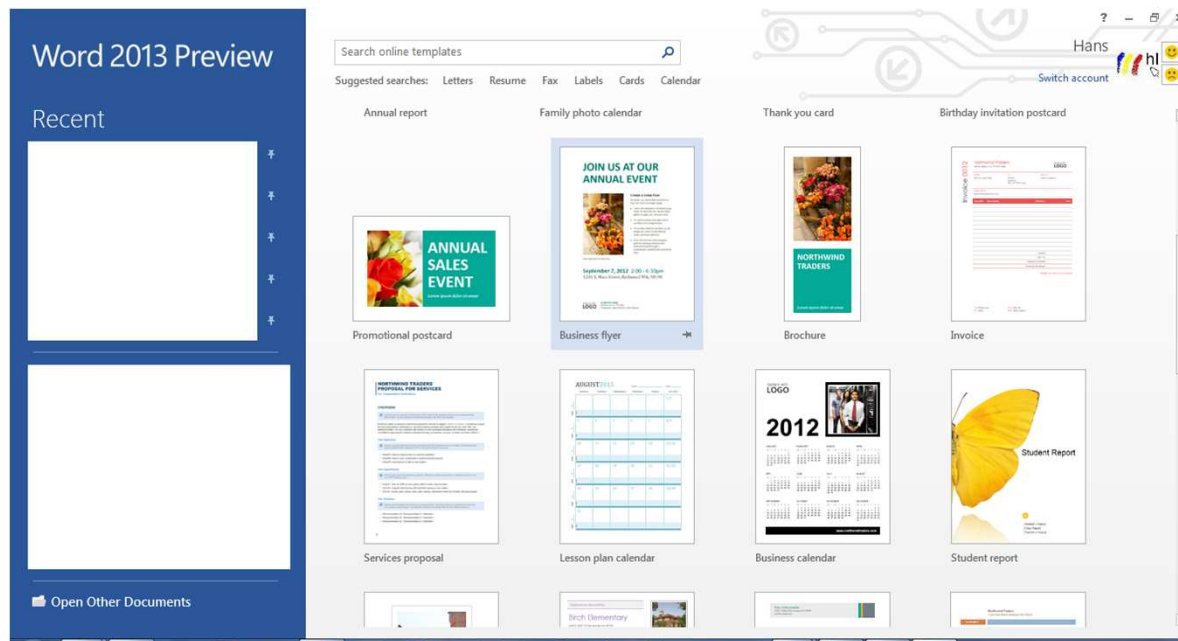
Word 2013 Preview

Recent

Open Other Documents

Search online templates

Suggested searches: Letters Resume Fax Labels Cards Calendar

? – ×

Hans

Switch account

Annual report

Family photo calendar

Thank you card

Birthday invitation postcard

ANNUAL SALES EVENT

Promotional postcard

JOIN US AT OUR ANNUAL EVENT

September 7, 2012 2:00 - 6:30pm

LOGO

Business flyer

NORTHWIND TRADERS

Brochure

Invoice

LOGO

Invoice

NORTHWIND TRADERS PROPOSAL FOR SERVICES

Services proposal

AUGUST 2013

Lesson plan calendar

LOGO

2012

Business calendar

Student Report

Student report

Birch Elementary